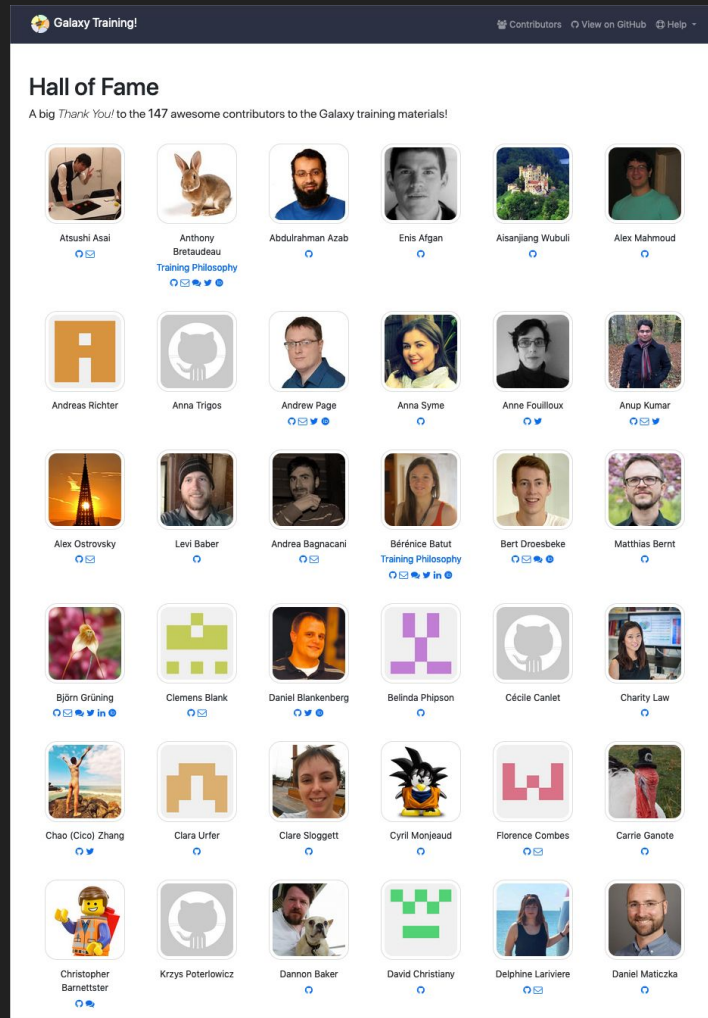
Galaxy Training!

Contributors   View on GitHub   Help

Hall of Fame

A big *Thank You!* to the 147 awesome contributors to the Galaxy training materials!

Atsushi Asai

Anthony Bretaudeau
Training Philosophy

Abdulrahman Azab

Enis Afgan

Aisanjiang Wubuli

Alex Mahmoud

Andreas Richter

Anna Trigos

Andrew Page

Anna Syme

Anne Fouilloux

Anup Kumar

Alex Ostrovsky

Levi Baber

Andrea Bagnacani

Bérénice Batut
Training Philosophy

Bert Droesbeke

Matthias Bernt

Björn Grüning

Clemens Blank

Daniel Blankenberg

Belinda Phipson

Cécile Canlet

Charity Law

Chao (Cico) Zhang

Clara Urfer

Clare Sloggett

Cyril Monjeaud

Florence Combes

Carrie Ganote

Christopher Barnettster

Krzys Poterlowicz

Dannon Baker

David Christiany

Delphine Lariviere

Daniel Maticzka